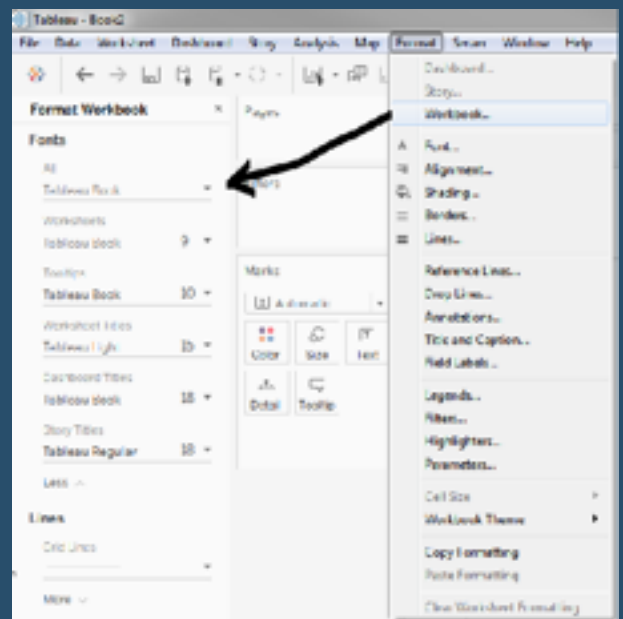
Tableau - Book2

File Data Worksheet Dashboard Story Analysis Map Format Server Window Help

Format Workbook ×

Fonts

All
Tableau Book

Worksheets
Tableau Book 9

Tooltips
Tableau Book 10

Worksheet Titles
Tableau Light 15

Dashboard Titles
Tableau Book 18

Story Titles
Tableau Regular 18

Less

Lines

Grid Lines

More

Pages

Filters

Marks

Automatic

Color Size Text

Detail Tooltip

Dashboard...
Story...
Workbook...
Font...
Alignment...
Shading...
Borders...
Lines...
Reference Lines...
Drop Lines...
Annotations...
Title and Caption...
Field Labels...
Legends...
Filters...
Highlighters...
Parameters...
Cell Size
Workbook Theme
Copy Formatting
Paste Formatting
Clear Worksheet Formatting